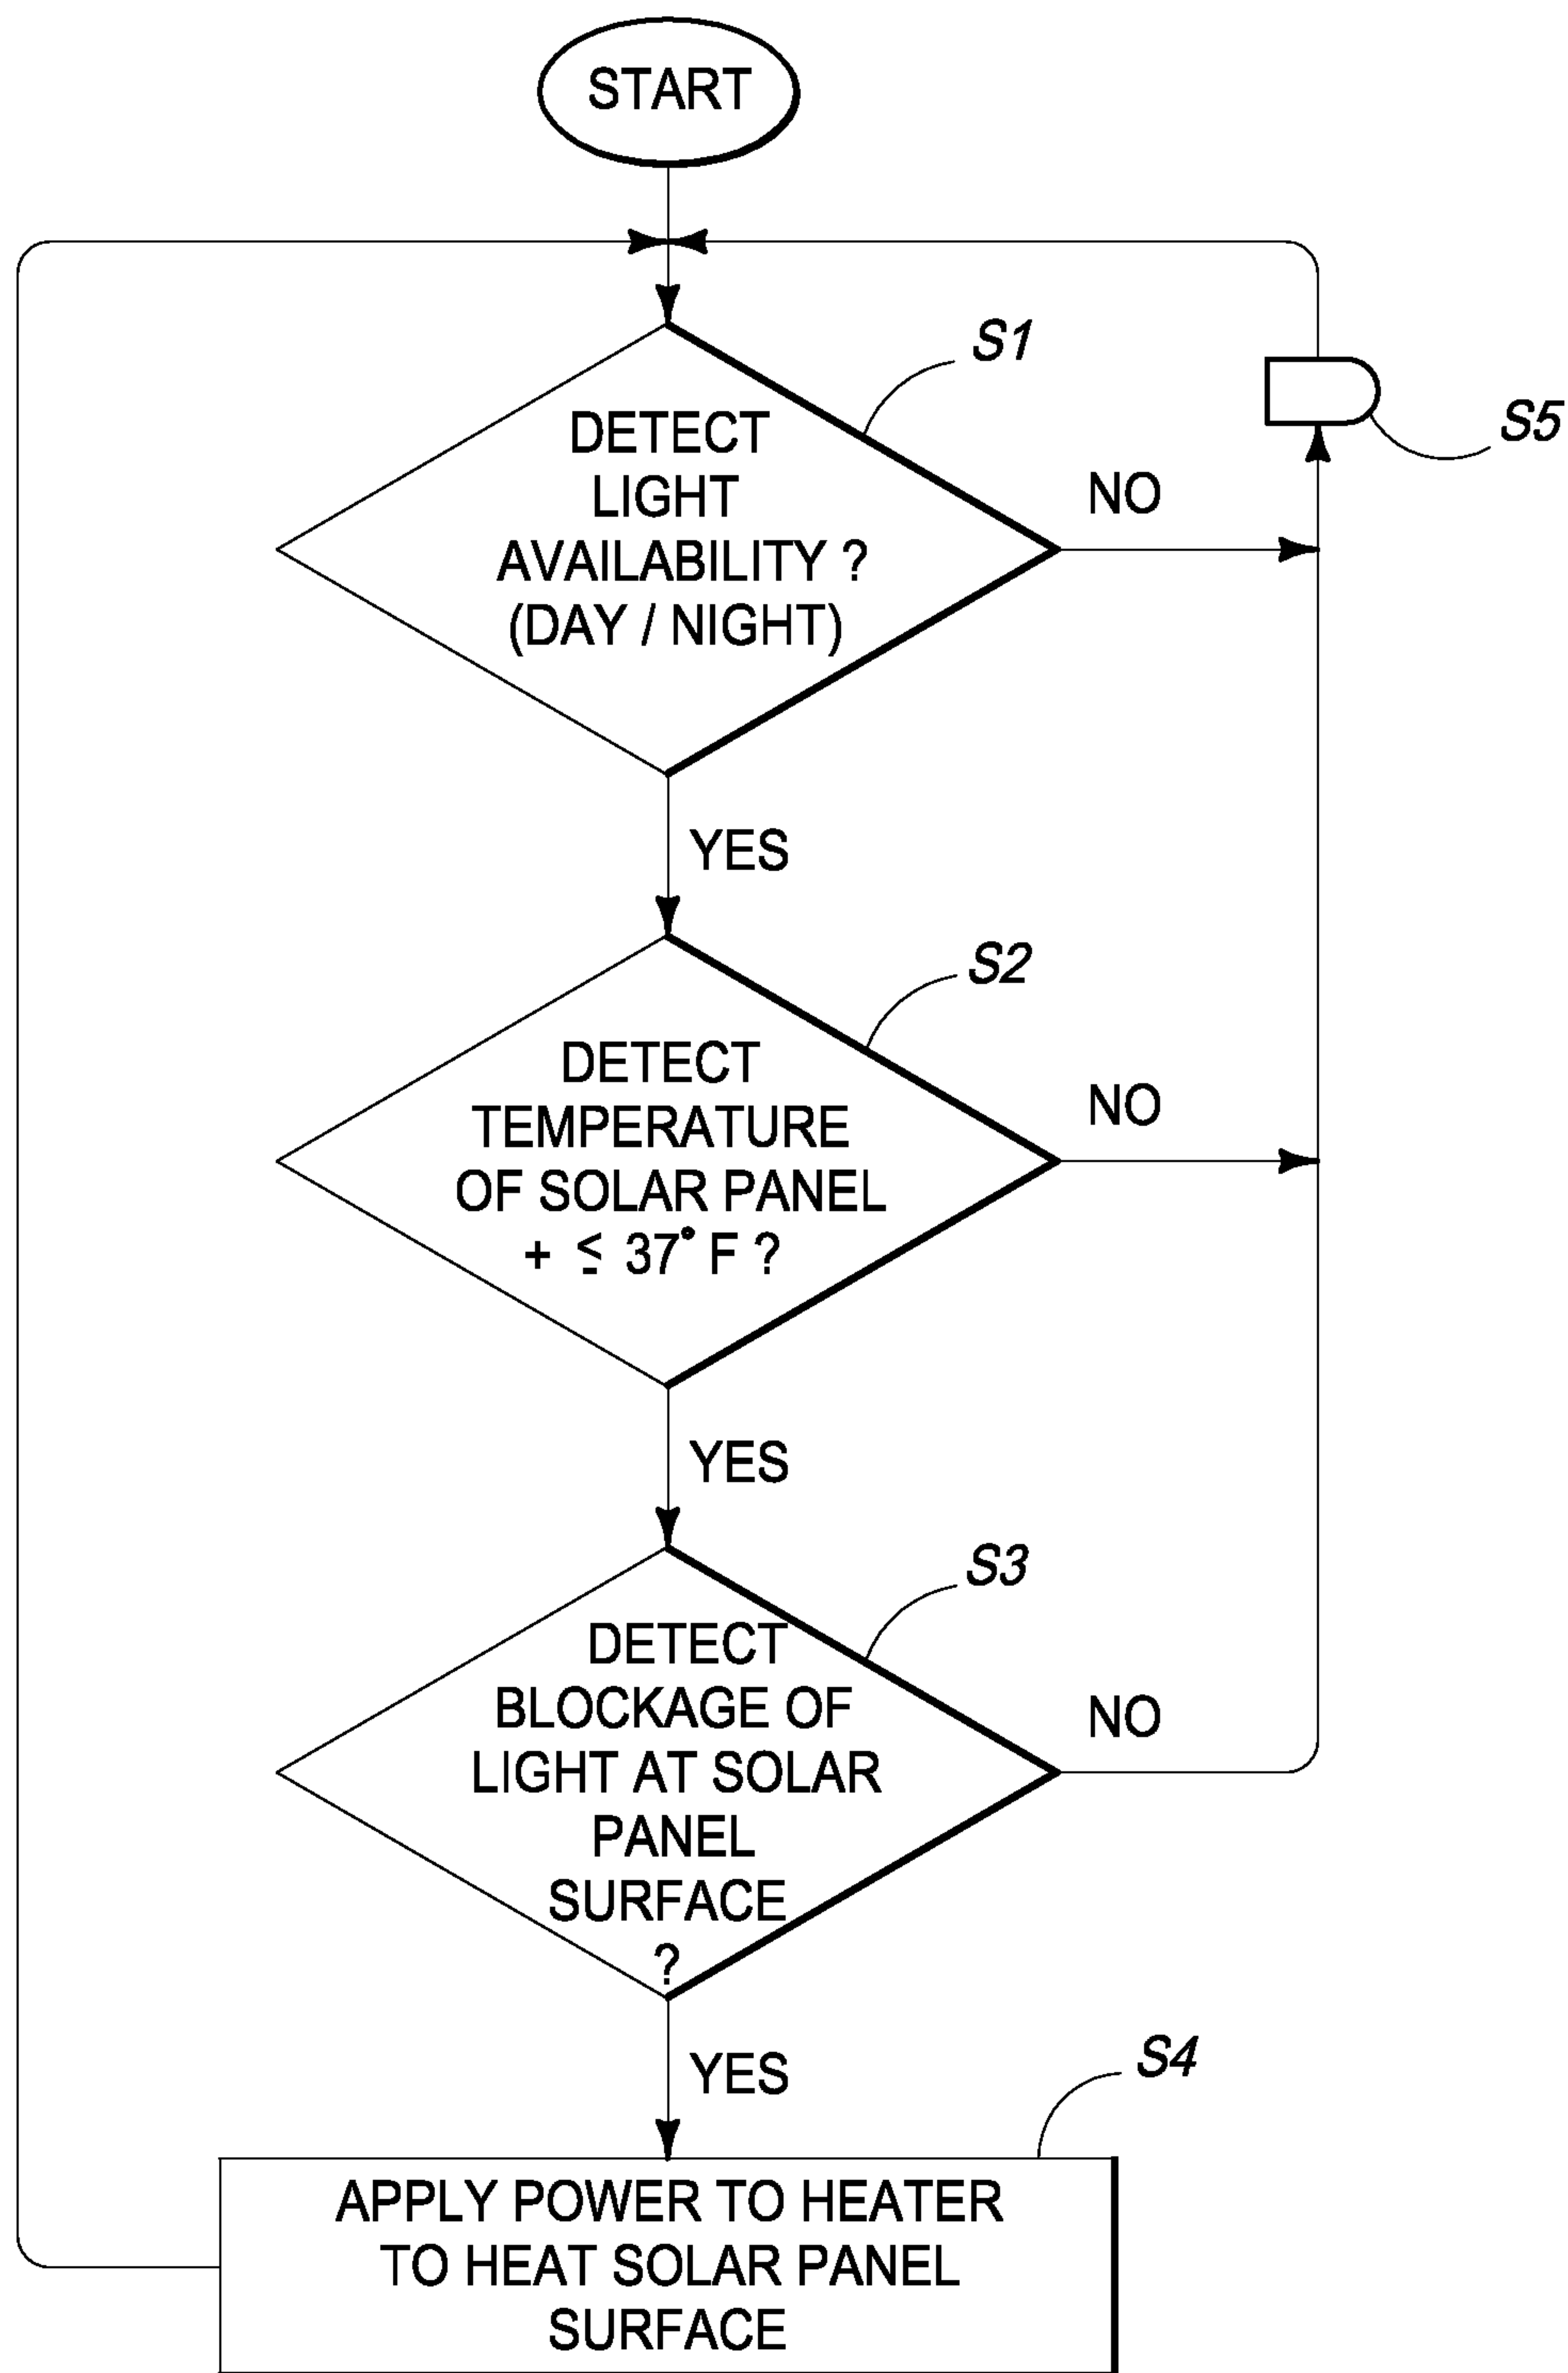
START

S1

DETECT LIGHT AVAILABILITY ? (DAY / NIGHT)

NO

S5

YES

S2

DETECT TEMPERATURE OF SOLAR PANEL + $\leq$ 37° F ?

NO

YES

S3

DETECT BLOCKAGE OF LIGHT AT SOLAR PANEL SURFACE ?

NO

YES

S4

APPLY POWER TO HEATER TO HEAT SOLAR PANEL SURFACE